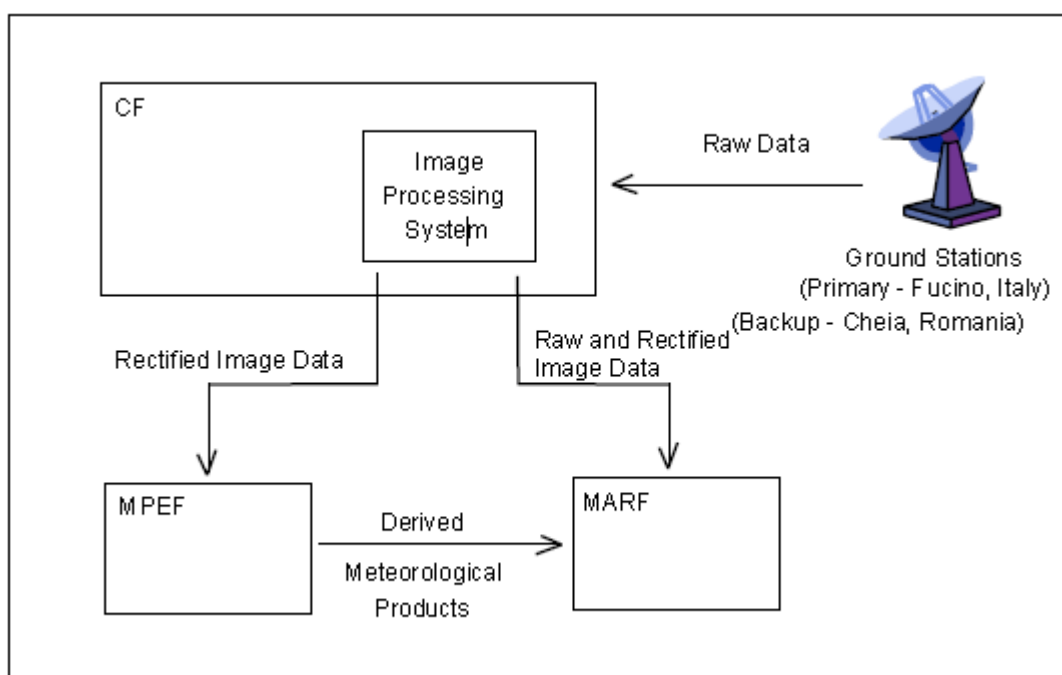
CF

Image Processing System

Raw Data

Ground Stations
(Primary - Fucino, Italy)
(Backup - Cheia, Romania)

Rectified Image Data

Raw and Rectified Image Data

MPEF

Derived

Meteorological Products

MARF